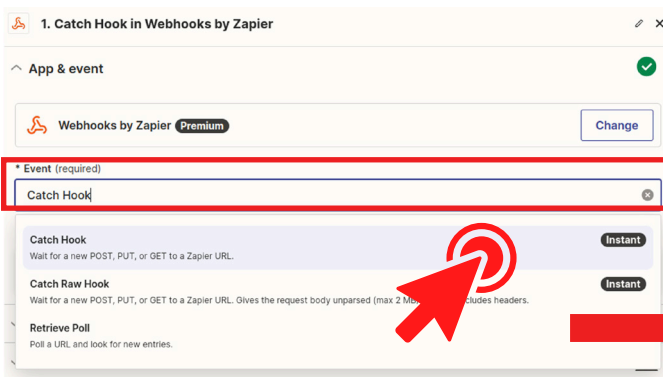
1. Catch Hook in Webhooks by Zapier

App & event

Webhooks by Zapier Premium

Change

* Event (required)

Catch Hook

Catch Hook
Wait for a new POST, PUT, or GET to a Zapier URL.
Instant

Catch Raw Hook
Wait for a new POST, PUT, or GET to a Zapier URL. Gives the request body unparsed (max 2 M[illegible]cludes headers.
Instant

Retrieve Poll
Poll a URL and look for new entries.